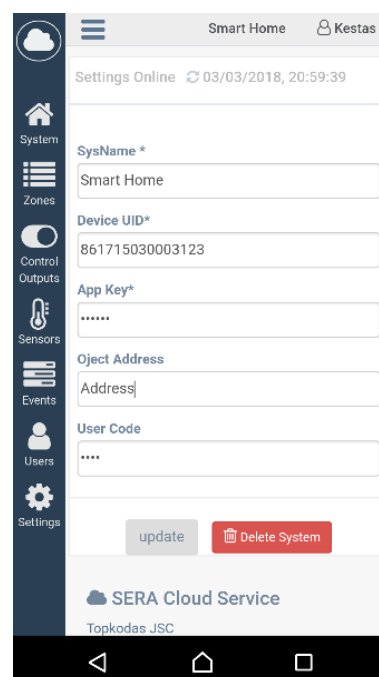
Smart Home Kestas

System

Zones

Control Outputs

Sensors

Events

Users

Settings

Settings Online 03/03/2018, 20:59:39

SysName *

Smart Home

Device UID*

861715030003123

App Key*

••••••

Oject Address

Address

User Code

••••

update

Delete System

SERA Cloud Service

Topkodas JSC